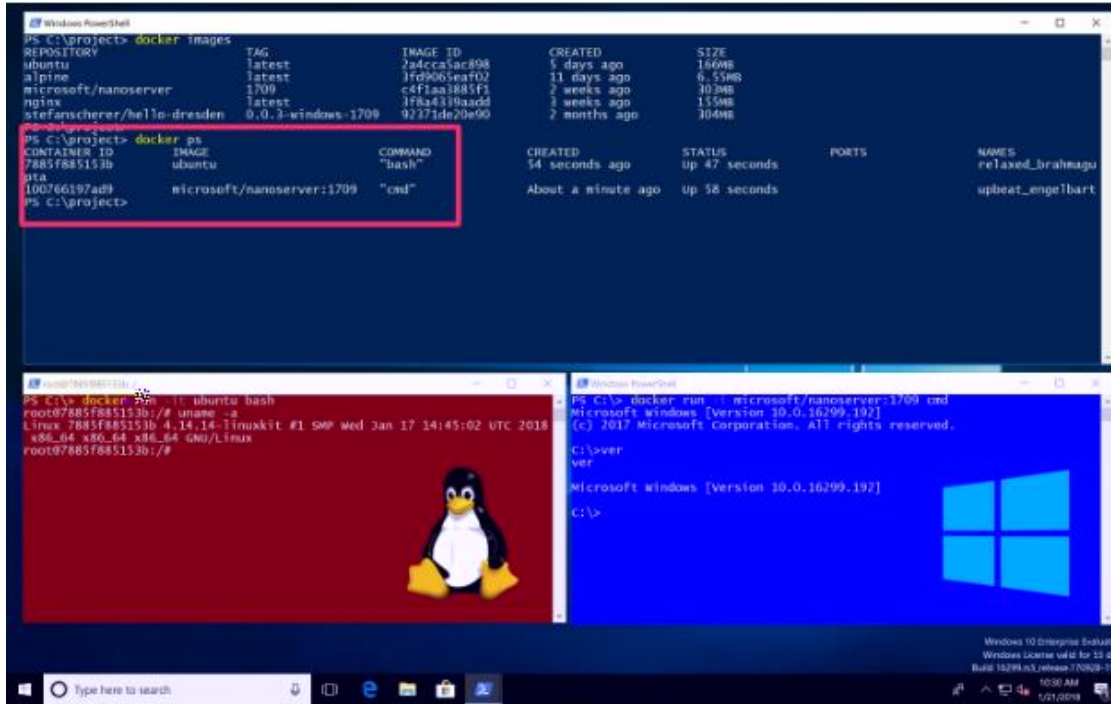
Windows PowerShell

PS C:\project> docker images

| REPOSITORY | TAG | IMAGE ID | CREATED | SIZE |
|---|---|---|---|---|
| ubuntu | latest | 2a4cca5ac898 | 5 days ago | 166MB |
| alpine | latest | 3fd9065eaf02 | 11 days ago | 6.55MB |
| microsoft/nanoserver | 1709 | c4f1aa3885f1 | 2 weeks ago | 303MB |
| nginx | latest | 3f8a4339aadd | 3 weeks ago | 155MB |
| stefanscherer/hello-dresden | 0.0.3-windows-1709 | 92371de20e90 | 2 months ago | 304MB |

PS C:\project>
PS C:\project> docker ps

| CONTAINER ID | IMAGE | COMMAND | CREATED | STATUS | PORTS | NAMES |
|---|---|---|---|---|---|---|
| 7885f885153b | ubuntu | "bash" | 54 seconds ago | Up 47 seconds | | relaxed_brahmagupta |
| 100766197ad9 | microsoft/nanoserver:1709 | "cmd" | About a minute ago | Up 58 seconds | | upbeat_engelbart |

PS C:\project>

root@7885f885153b: /

PS C:\> docker run -it ubuntu bash
root@7885f885153b:/# uname -a
Linux 7885f885153b 4.14.14-linuxkit #1 SMP Wed Jan 17 14:45:02 UTC 2018 x86_64 x86_64 x86_64 GNU/Linux
root@7885f885153b:/#

Windows PowerShell

PS C:\> docker run -it microsoft/nanoserver:1709 cmd
Microsoft Windows [Version 10.0.16299.192]
(c) 2017 Microsoft Corporation. All rights reserved.

C:\>ver
ver

Microsoft Windows [Version 10.0.16299.192]

C:\>

Windows 10 Enterprise Evaluat
Windows License valid for 53 d
Build 16299.rs3_release.170928-1

Type here to search

10:50 AM
1/21/2018